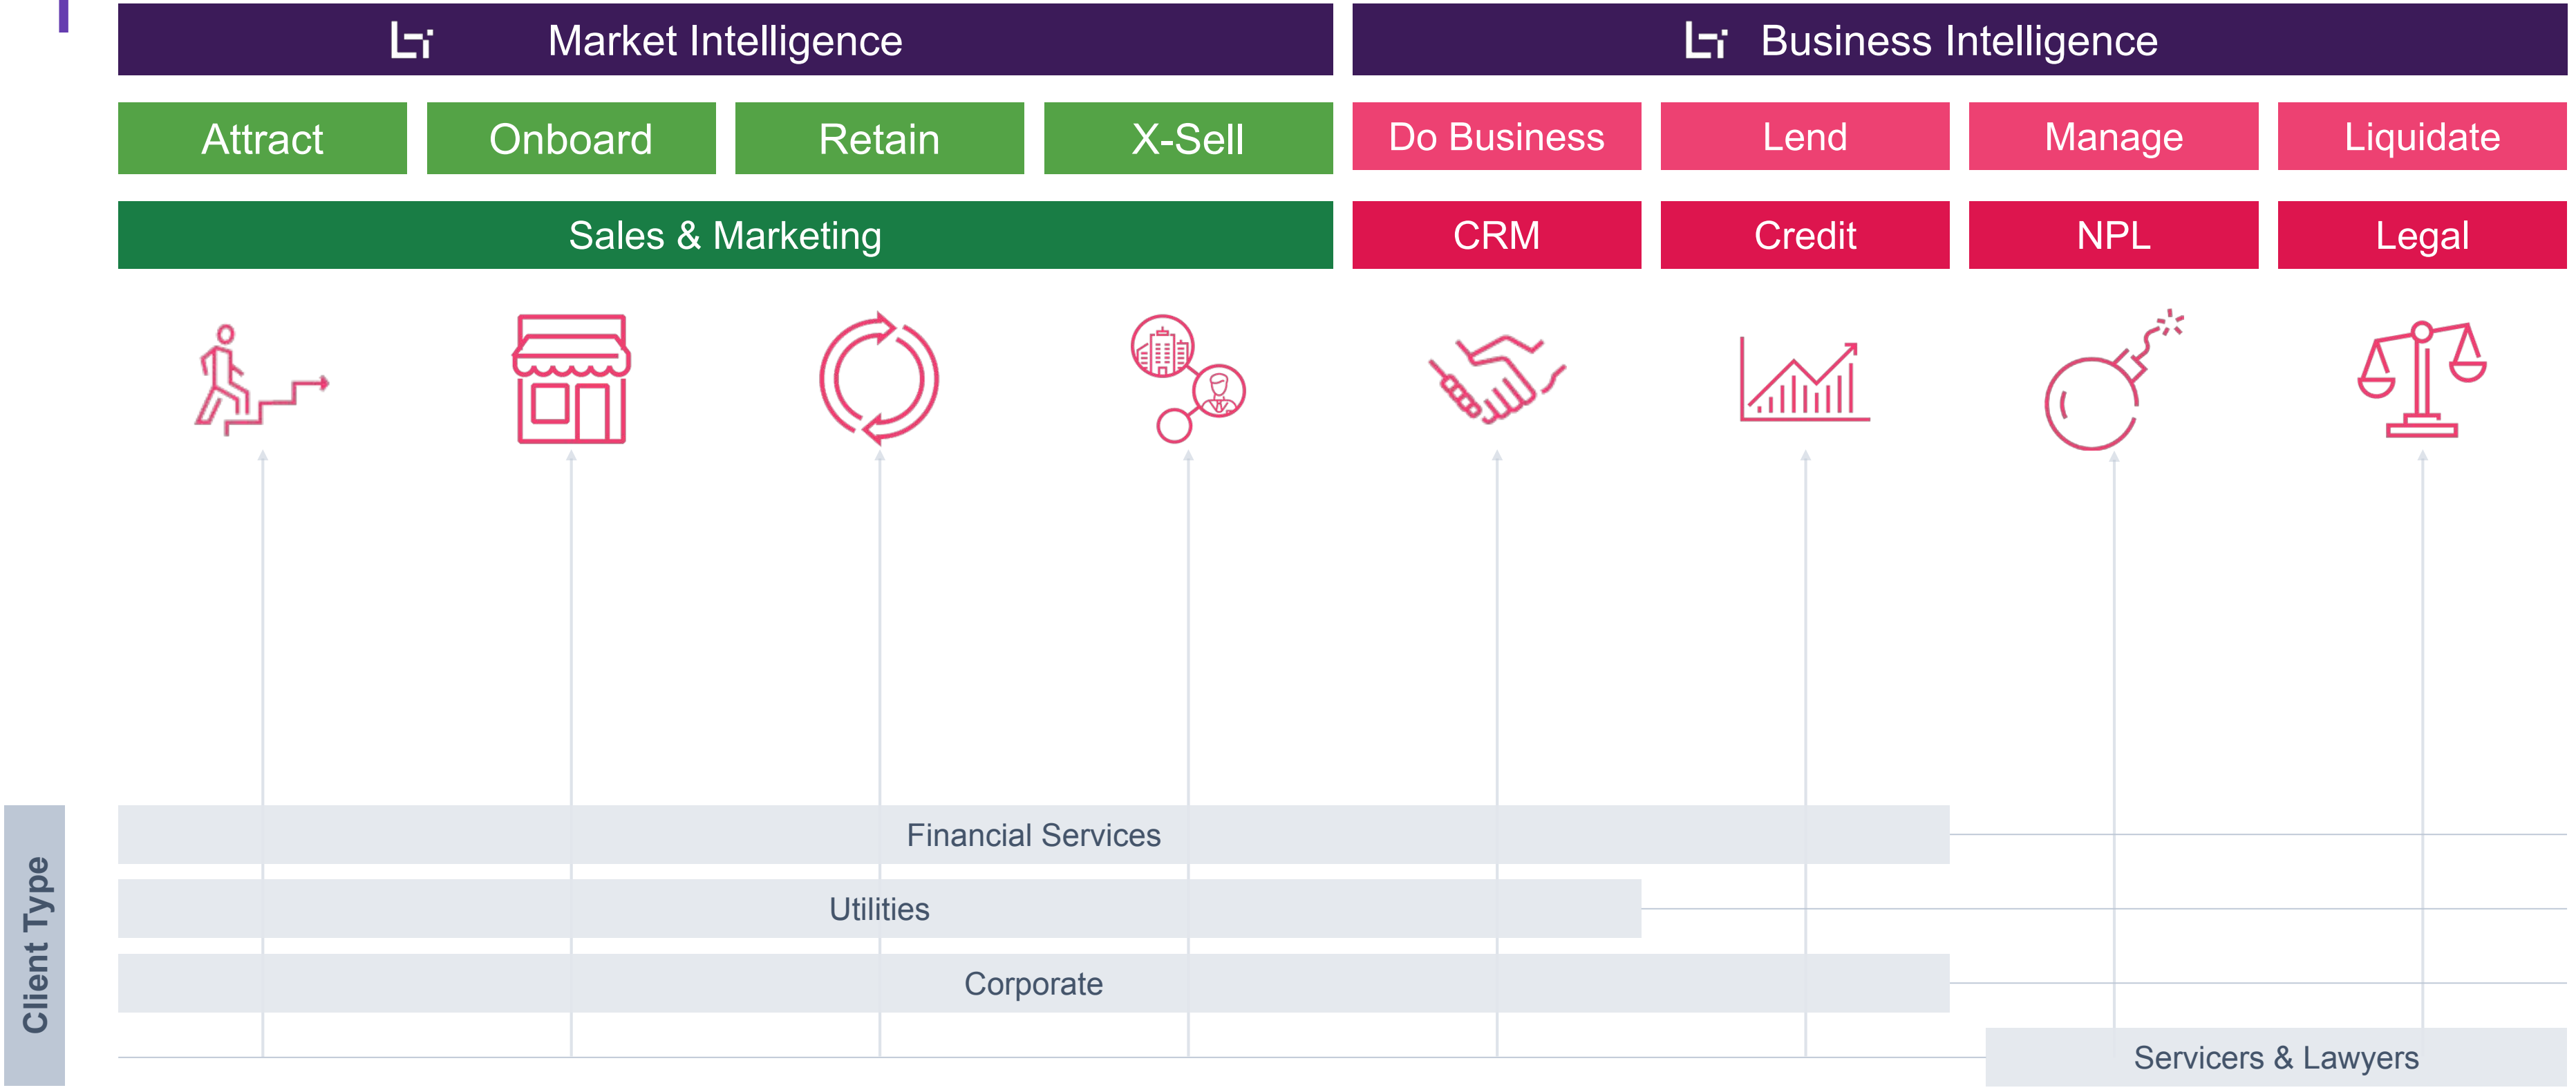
Market Intelligence

Business Intelligence

Attract

Onboard

Retain

X-Sell

Do Business

Lend

Manage

Liquidate

Sales & Marketing

CRM

Credit

NPL

Legal

Client Type

Financial Services

Utilities

Corporate

Servicers & Lawyers